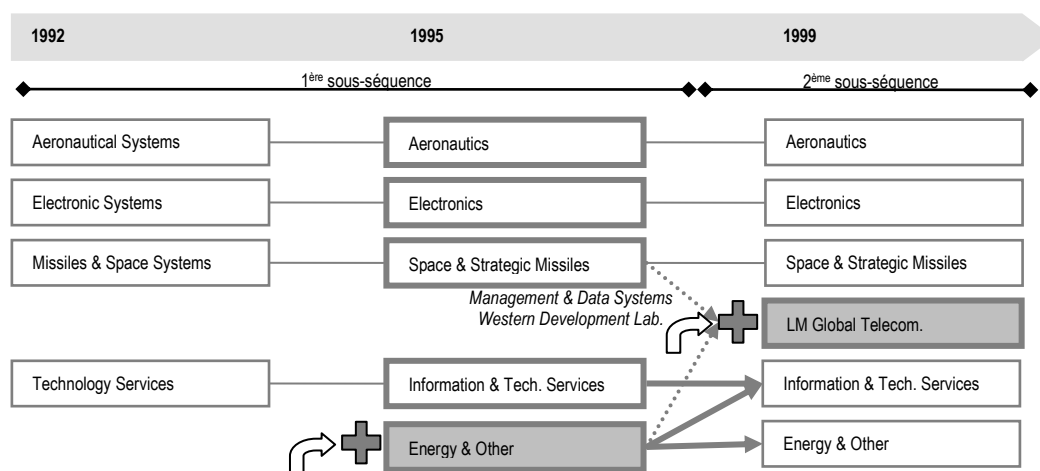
1992

1995

1999

1ère sous-séquence

2ème sous-séquence

Aeronautical Systems

Aeronautics

Aeronautics

Electronic Systems

Electronics

Electronics

Missiles & Space Systems

Space & Strategic Missiles

Space & Strategic Missiles

Management & Data Systems
Western Development Lab.

LM Global Telecom.

Technology Services

Information & Tech. Services

Information & Tech. Services

Energy & Other

Energy & Other